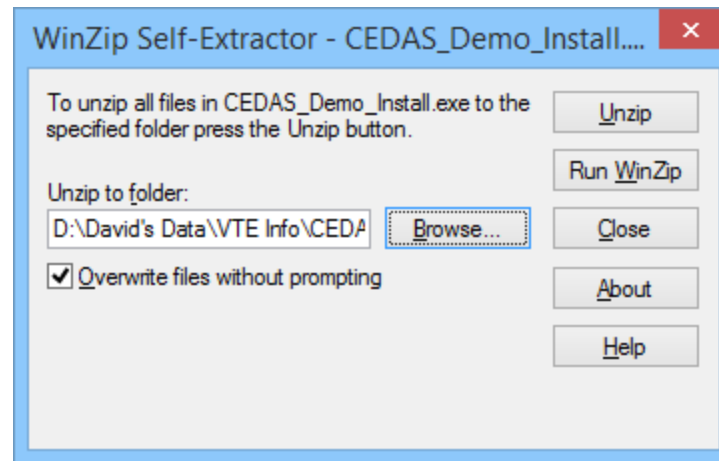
WinZip Self-Extractor - CEDAS_Demo_Install....

✕

To unzip all files in CEDAS_Demo_Install.exe to the specified folder press the Unzip button.

Unzip

Run WinZip

Unzip to folder:

D:\David's Data\VTE Info\CEDA

Browse...

Close

Overwrite files without prompting

About

Help